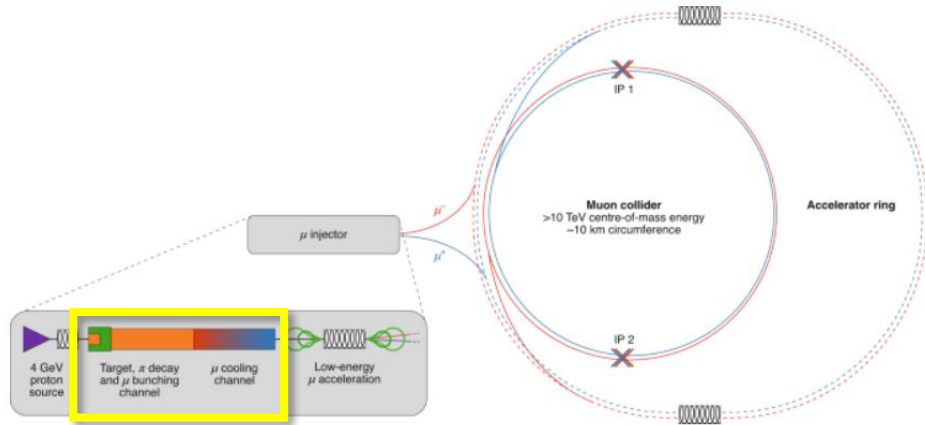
IP 1

Muon collider
>10 TeV centre-of-mass energy
~10 km circumference

Accelerator ring

$\mu^-$

$\mu$ injector

$\mu^+$

IP 2

4 GeV proton source

Target, $\pi$ decay and $\mu$ bunching channel

$\mu$ cooling channel

Low-energy $\mu$ acceleration